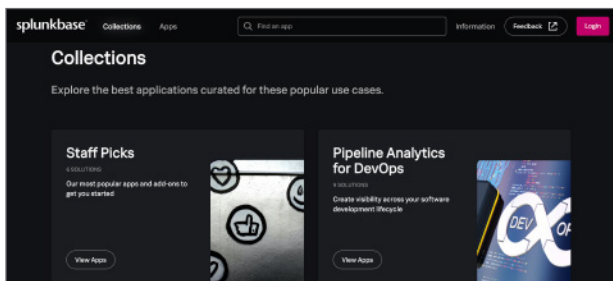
splunkbase Collections Apps Find an app Information Feedback Login

Collections

Explore the best applications curated for these popular use cases.

Staff Picks

4 SOLUTIONS

Our most popular apps and add-ons to get you started

View Apps

Pipeline Analytics for DevOps

8 SOLUTIONS

Create visibility across your software development lifecycle

View Apps

DEV OP